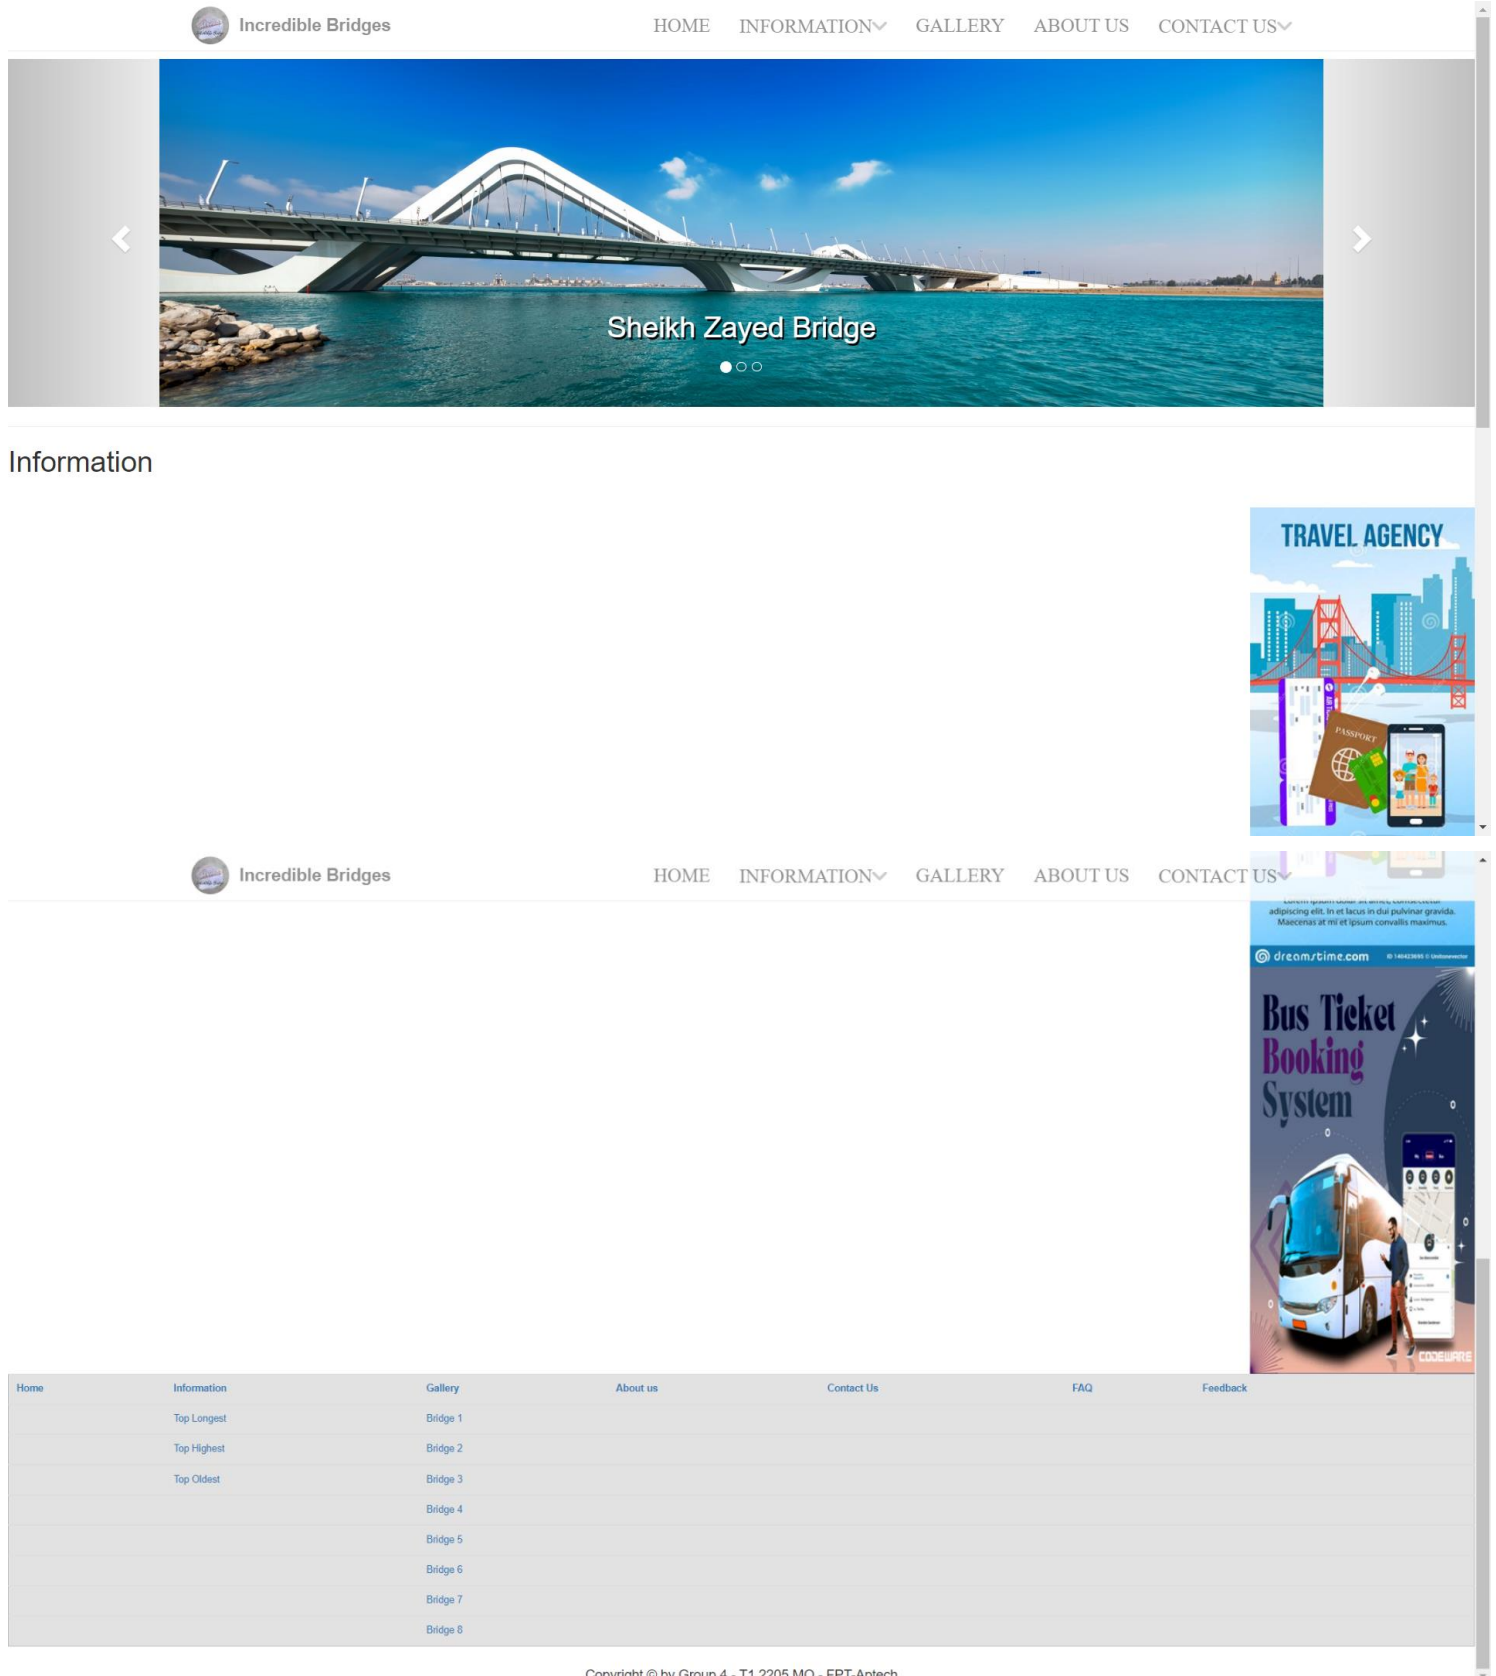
Incredible Bridges

HOME INFORMATION GALLERY ABOUT US CONTACT US

Sheikh Zayed Bridge

Information

TRAVEL AGENCY

PASSPORT

Incredible Bridges

HOME INFORMATION GALLERY ABOUT US CONTACT US

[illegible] adipiscing elit. In et lacus in dui pulvinar gravida. Maecenas at mi et ipsum convallis maximus.

dreamstime.com

Bus Ticket Booking System

CODEWARE

| Home | Information | Gallery | About us | Contact Us | FAQ | Feedback |
|---|---|---|---|---|---|---|
| | Top Longest | Bridge 1 | | | | |
| | Top Highest | Bridge 2 | | | | |
| | Top Oldest | Bridge 3 | | | | |
| | | Bridge 4 | | | | |
| | | Bridge 5 | | | | |
| | | Bridge 6 | | | | |
| | | Bridge 7 | | | | |
| | | Bridge 8 | | | | |

Copyright © by Group 4 - T1.2205.MO - FPT-Aptech